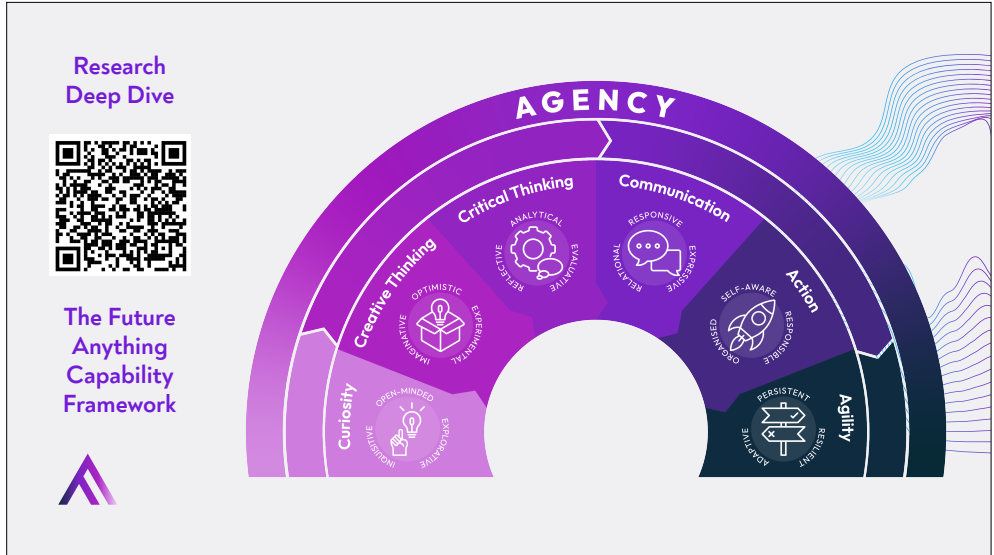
Research Deep Dive

The Future Anything Capability Framework

AGENCY

Curiosity
OPEN-MINDED
EXPLORATIVE
INQUISITIVE

Creative Thinking
OPTIMISTIC
EXPERIMENTAL
IMAGINATIVE

Critical Thinking
ANALYTICAL
EVALUATIVE
REFLECTIVE

Communication
RESPONSIVE
EXPRESSIVE
RELATIONAL

Action
SELF-AWARE
RESPONSIBLE
ORGANISED

Agility
PERSISTENT
RESILIENT
ADAPTIVE